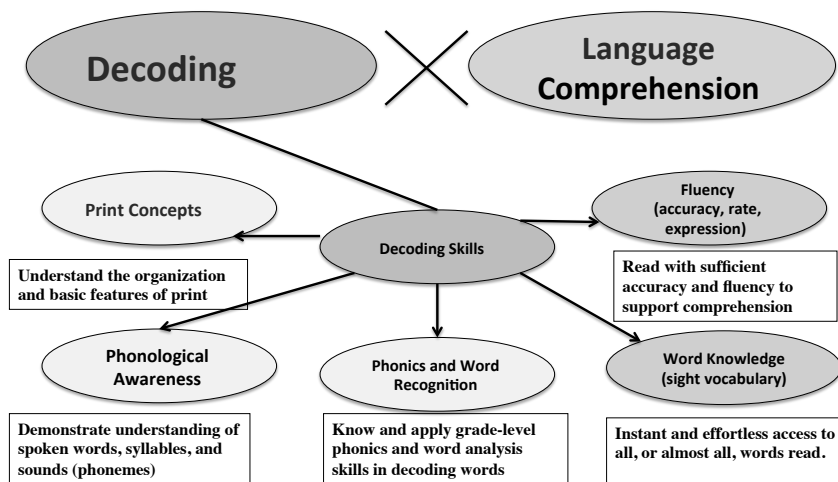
Decoding

Language Comprehension

Print Concepts

Decoding Skills

Fluency (accuracy, rate, expression)

Understand the organization and basic features of print

Read with sufficient accuracy and fluency to support comprehension

Phonological Awareness

Phonics and Word Recognition

Word Knowledge (sight vocabulary)

Demonstrate understanding of spoken words, syllables, and sounds (phonemes)

Know and apply grade-level phonics and word analysis skills in decoding words

Instant and effortless access to all, or almost all, words read.